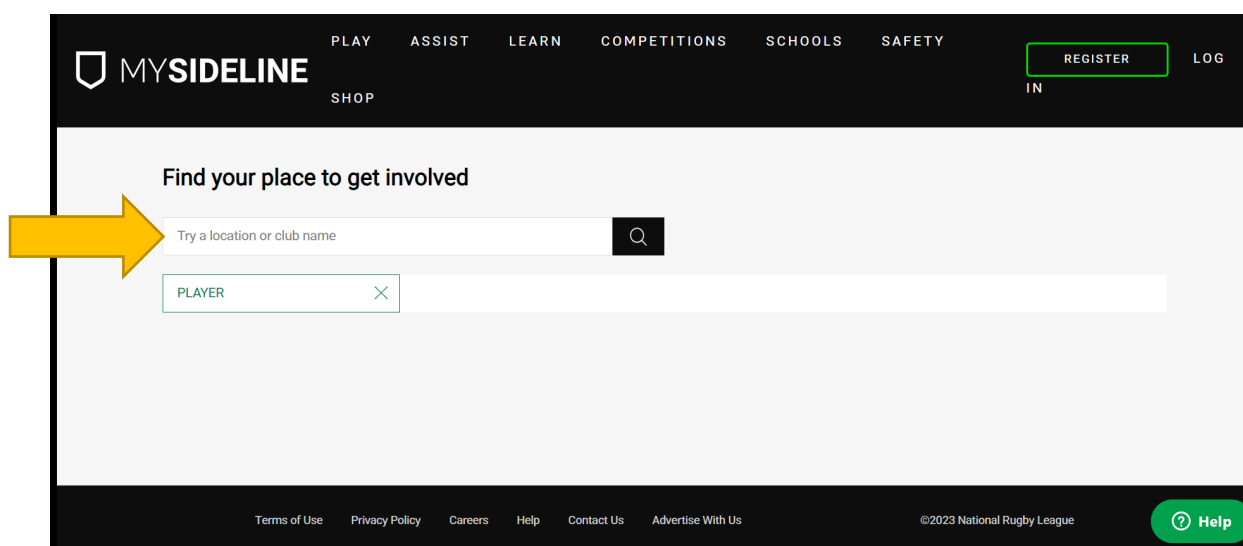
MYSIDELINE

PLAY ASSIST LEARN COMPETITIONS SCHOOLS SAFETY SHOP

REGISTER

LOG IN

Find your place to get involved

Try a location or club name

PLAYER

Terms of Use Privacy Policy Careers Help Contact Us Advertise With Us

©2023 National Rugby League

Help